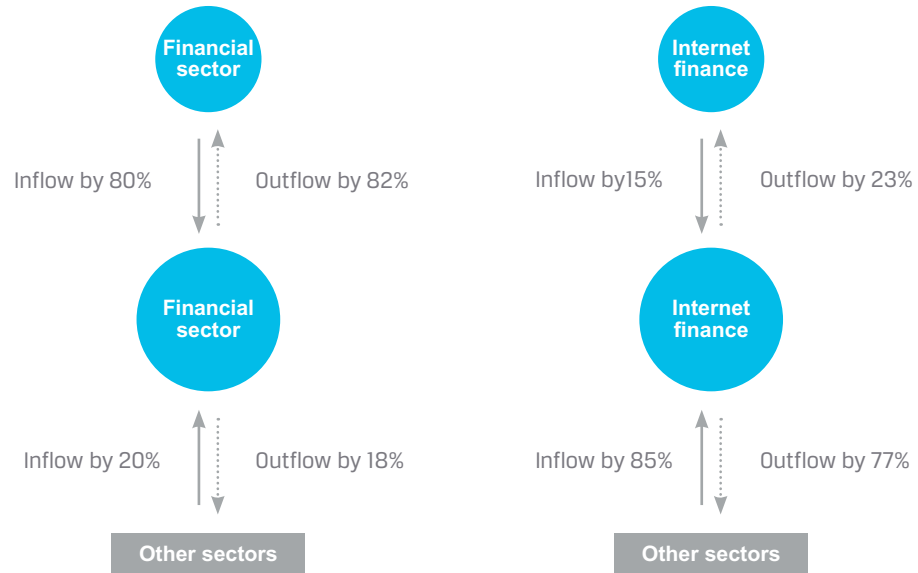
Financial sector

Inflow by 80%

Outflow by 82%

Financial sector

Inflow by 20%

Outflow by 18%

Other sectors

Internet finance

Inflow by15%

Outflow by 23%

Internet finance

Inflow by 85%

Outflow by 77%

Other sectors